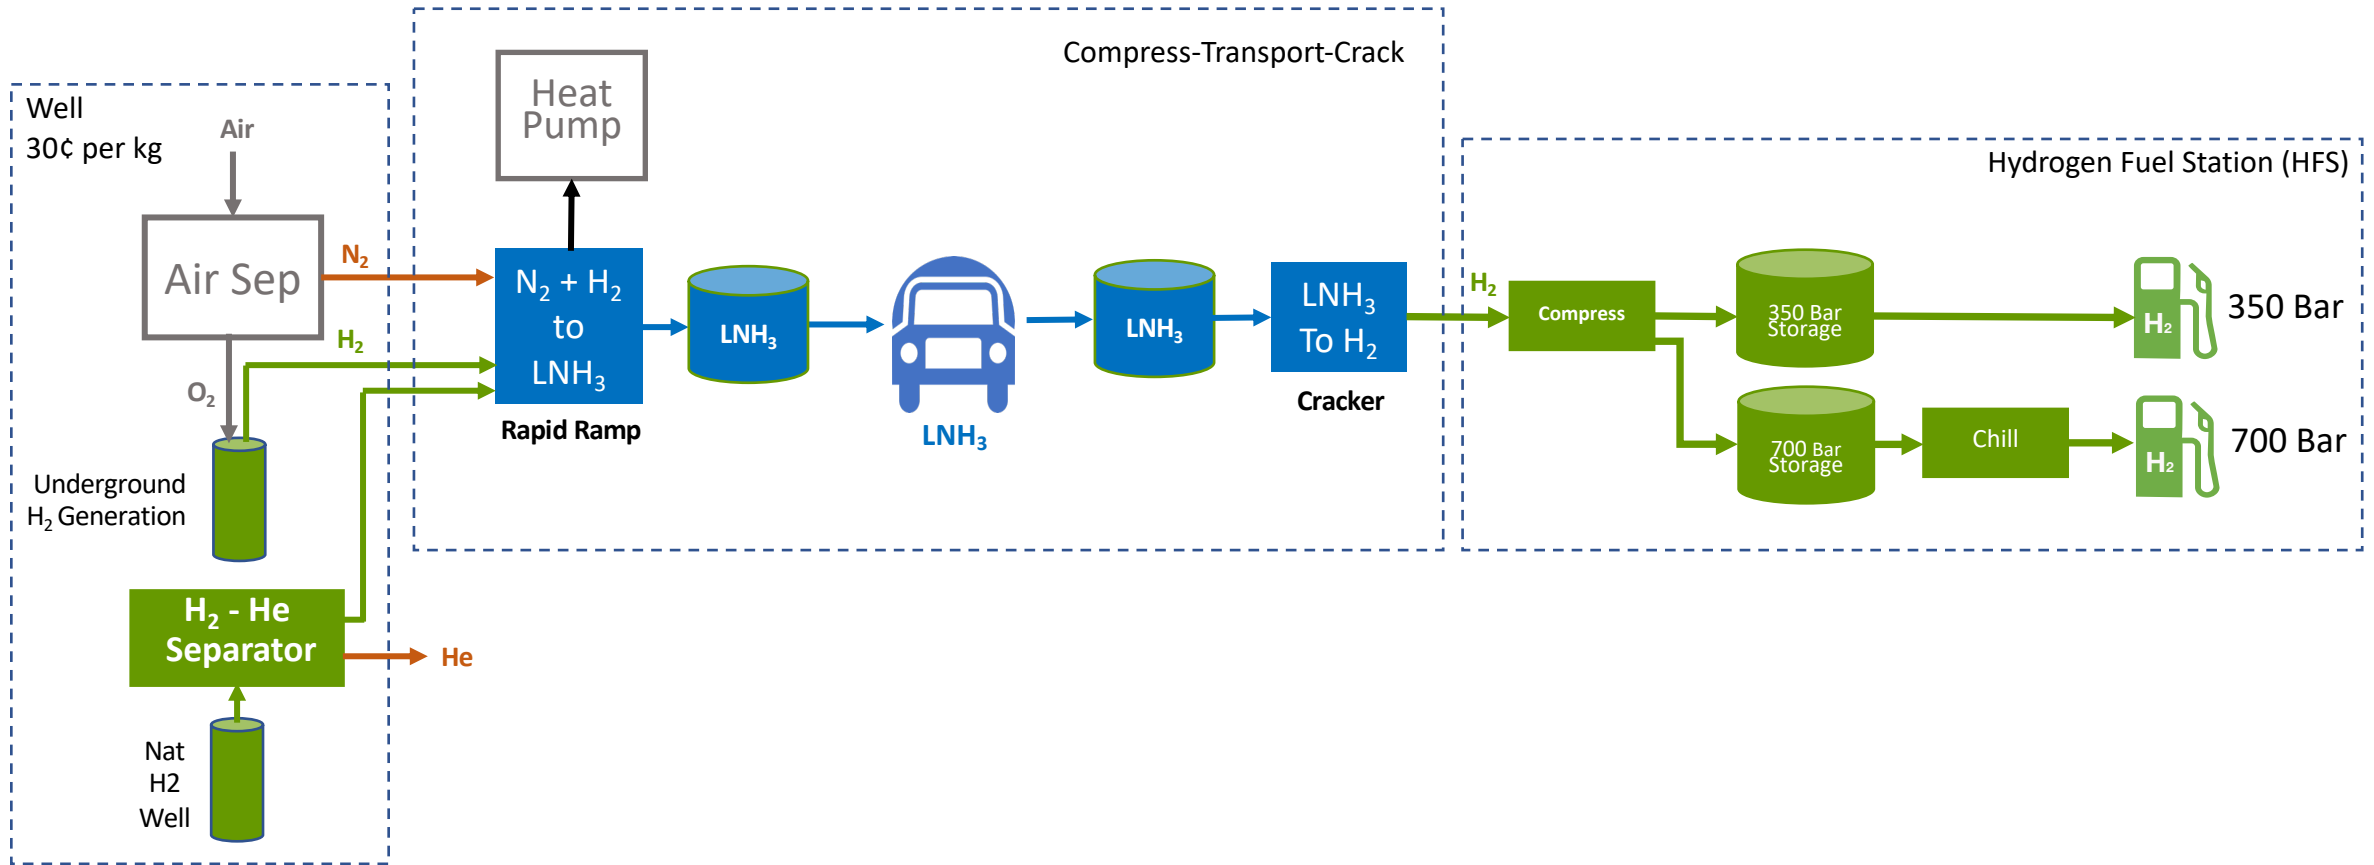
Well
30¢ per kg

Air

Air Sep

$N_2$

$H_2$

$O_2$

Underground $H_2$ Generation

$H_2$ - He Separator

He

Nat H2 Well

Compress-Transport-Crack

Heat Pump

$N_2 + H_2$ to $LNH_3$

Rapid Ramp

$LNH_3$

$LNH_3$

$LNH_3$

$LNH_3$ To $H_2$

Cracker

Hydrogen Fuel Station (HFS)

$H_2$

Compress

350 Bar Storage

700 Bar Storage

Chill

$H_2$

350 Bar

$H_2$

700 Bar